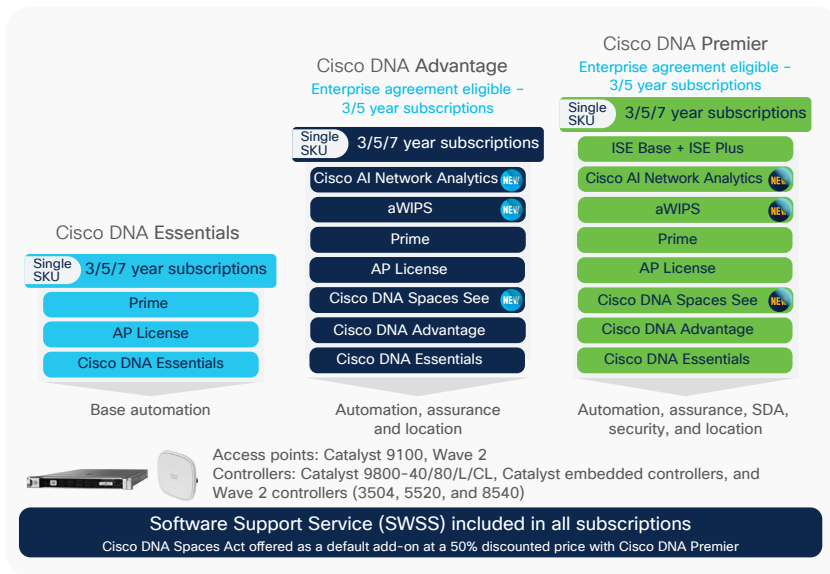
Cisco DNA Essentials

Single SKU 3/5/7 year subscriptions

Prime

AP License

Cisco DNA Essentials

Base automation

Cisco DNA Advantage

Enterprise agreement eligible – 3/5 year subscriptions

Single SKU 3/5/7 year subscriptions

Cisco AI Network Analytics NEW

aWIPS NEW

Prime

AP License

Cisco DNA Spaces See NEW

Cisco DNA Advantage

Cisco DNA Essentials

Automation, assurance and location

Cisco DNA Premier

Enterprise agreement eligible – 3/5 year subscriptions

Single SKU 3/5/7 year subscriptions

ISE Base + ISE Plus

Cisco AI Network Analytics NEW

aWIPS NEW

Prime

AP License

Cisco DNA Spaces See NEW

Cisco DNA Advantage

Cisco DNA Essentials

Automation, assurance, SDA, security, and location

Access points: Catalyst 9100, Wave 2
Controllers: Catalyst 9800-40/80/L/CL, Catalyst embedded controllers, and Wave 2 controllers (3504, 5520, and 8540)

Software Support Service (SWSS) included in all subscriptions
Cisco DNA Spaces Act offered as a default add-on at a 50% discounted price with Cisco DNA Premier